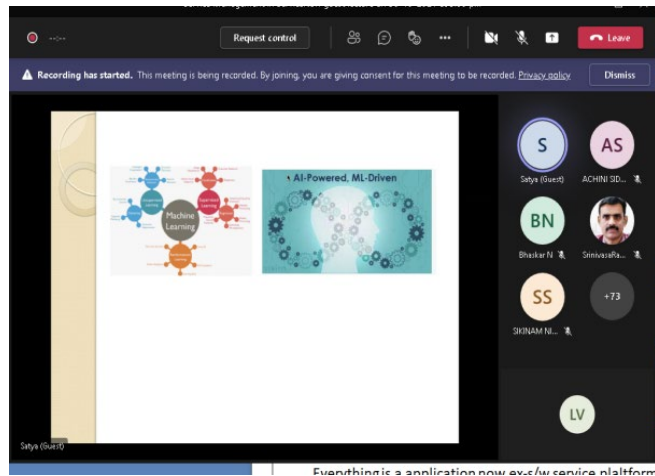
Request control

Leave

Recording has started. This meeting is being recorded. By joining, you are giving consent for this meeting to be recorded. Privacy policy

Dismiss

Machine Learning

AI-Powered, ML-Driven

S

Satya (Guest)

AS

ACHINI SID...

BN

Bhaskar N

SrinivasaRa...

SS

SIKINAM NI...

+73

LV

Satya (Guest)

Everything is a application now ex-s/w service plaltform